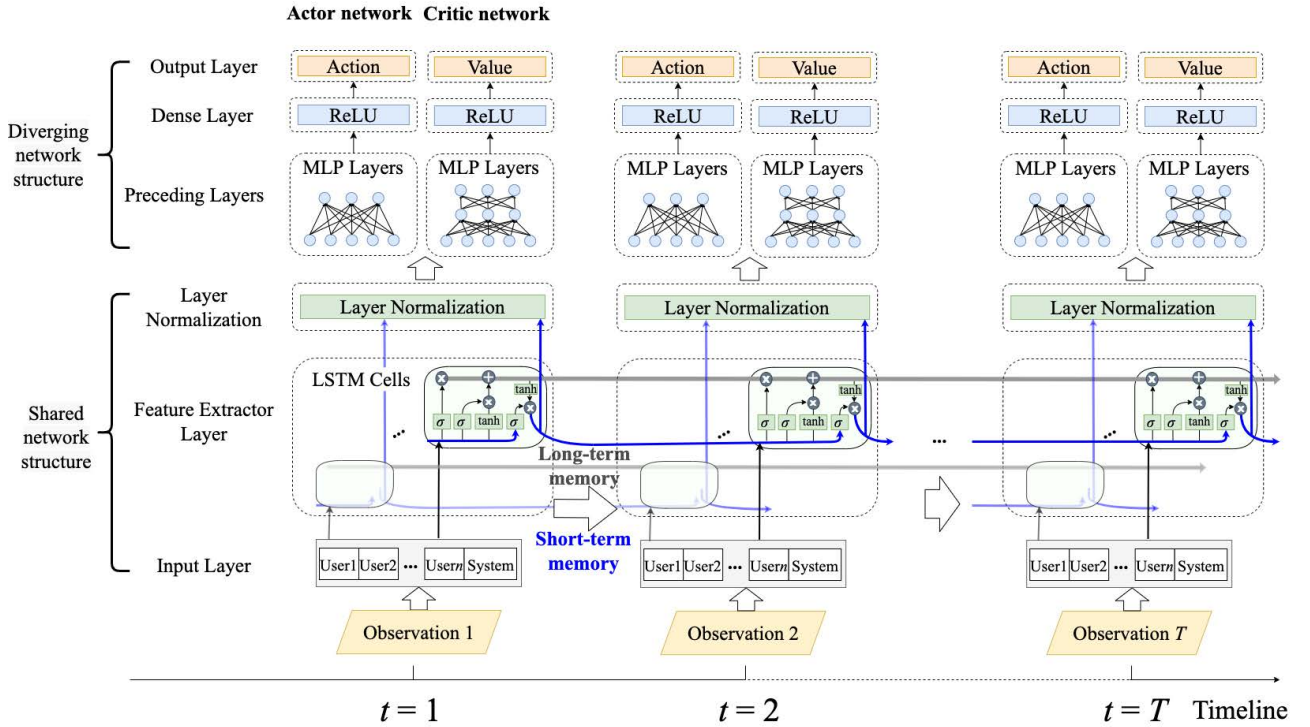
Actor network Critic network

Diverging network structure

Output Layer

Dense Layer

Preceding Layers

Action Value

ReLU ReLU

MLP Layers MLP Layers

Action Value

ReLU ReLU

MLP Layers MLP Layers

Action Value

ReLU ReLU

MLP Layers MLP Layers

Shared network structure

Layer Normalization

Feature Extractor Layer

Input Layer

Layer Normalization

LSTM Cells

tanh

$\sigma$ $\sigma$ tanh $\sigma$

Layer Normalization

tanh

$\sigma$ $\sigma$ tanh $\sigma$

Layer Normalization

tanh

$\sigma$ $\sigma$ tanh $\sigma$

Long-term memory

Short-term memory

User1 User2 ... User$n$ System

User1 User2 ... User$n$ System

User1 User2 ... User$n$ System

Observation 1

Observation 2

Observation $T$

$t = 1$ $t = 2$ $t = T$ Timeline